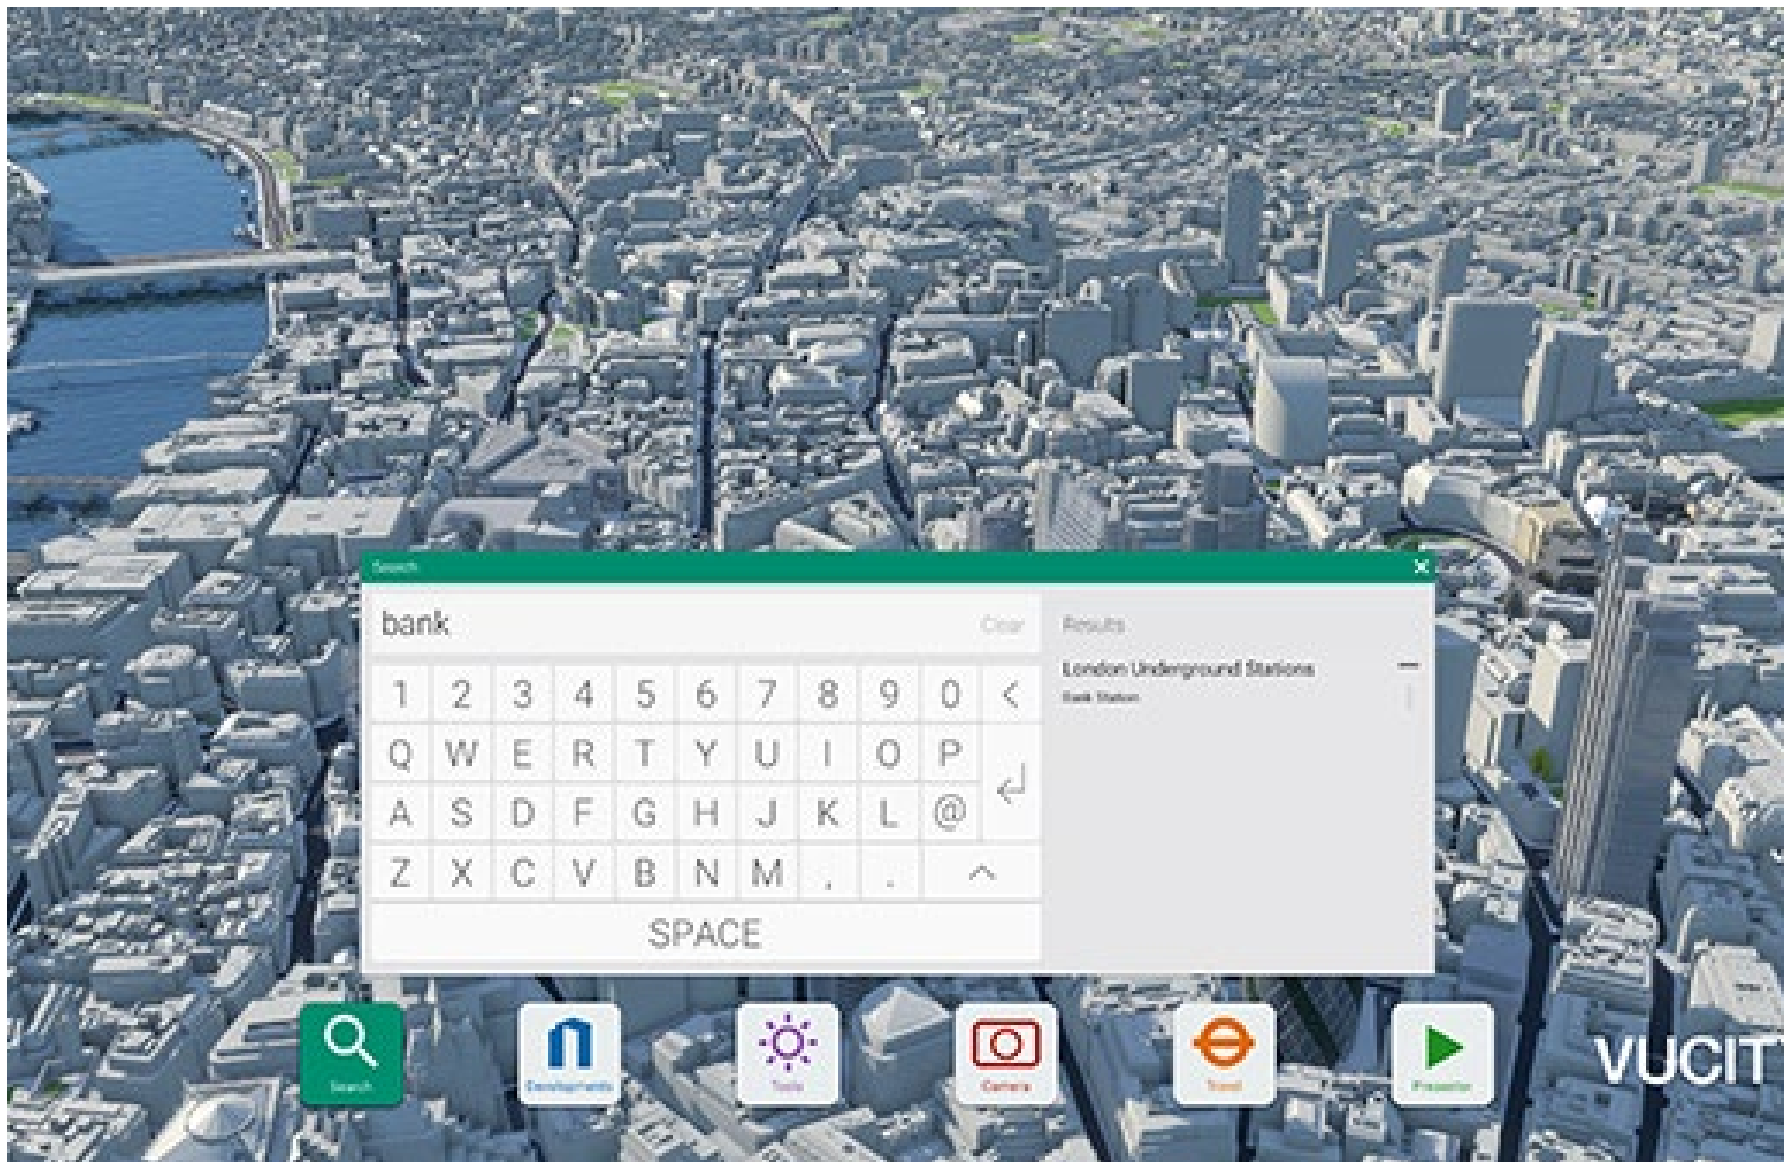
Search

bank

Clear

1 2 3 4 5 6 7 8 9 0 <

Q W E R T Y U I O P ↵

A S D F G H J K L @

Z X C V B N M , . ^

SPACE

Results

London Underground Stations

Bank Station

Search

Developments

Tools

Camera

Travel

Presenter

VUCIT